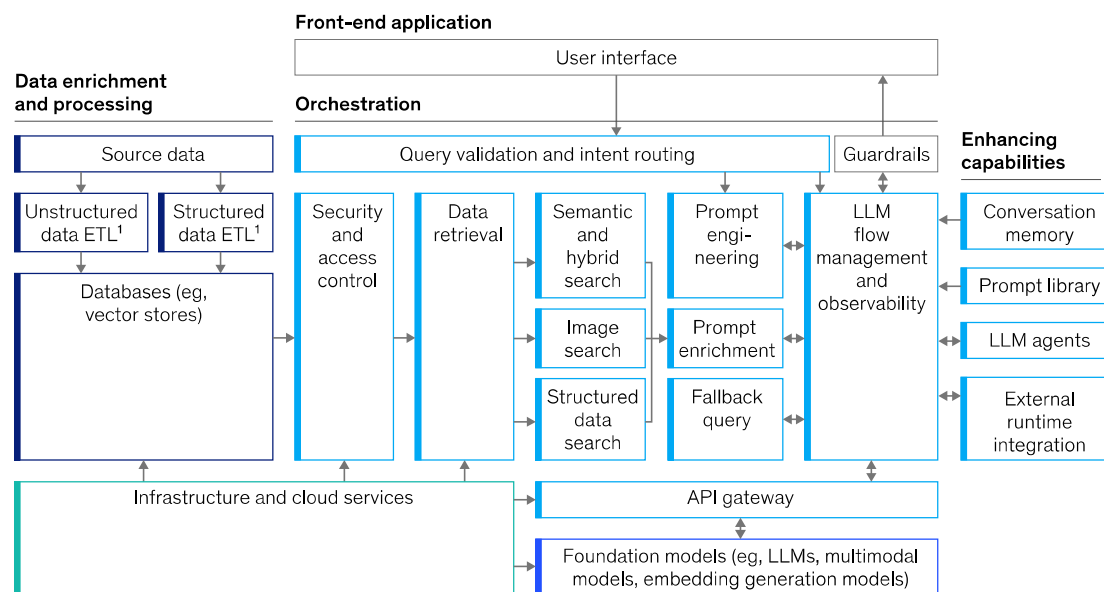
Front-end application

User interface

Data enrichment and processing

Orchestration

Source data

Query validation and intent routing

Guardrails

Enhancing capabilities

Unstructured data ETL$^1$

Structured data ETL$^1$

Security and access control

Data retrieval

Semantic and hybrid search

Prompt engineering

LLM flow management and observability

Conversation memory

Prompt library

LLM agents

External runtime integration

Databases (eg, vector stores)

Image search

Prompt enrichment

Structured data search

Fallback query

Infrastructure and cloud services

API gateway

Foundation models (eg, LLMs, multimodal models, embedding generation models)